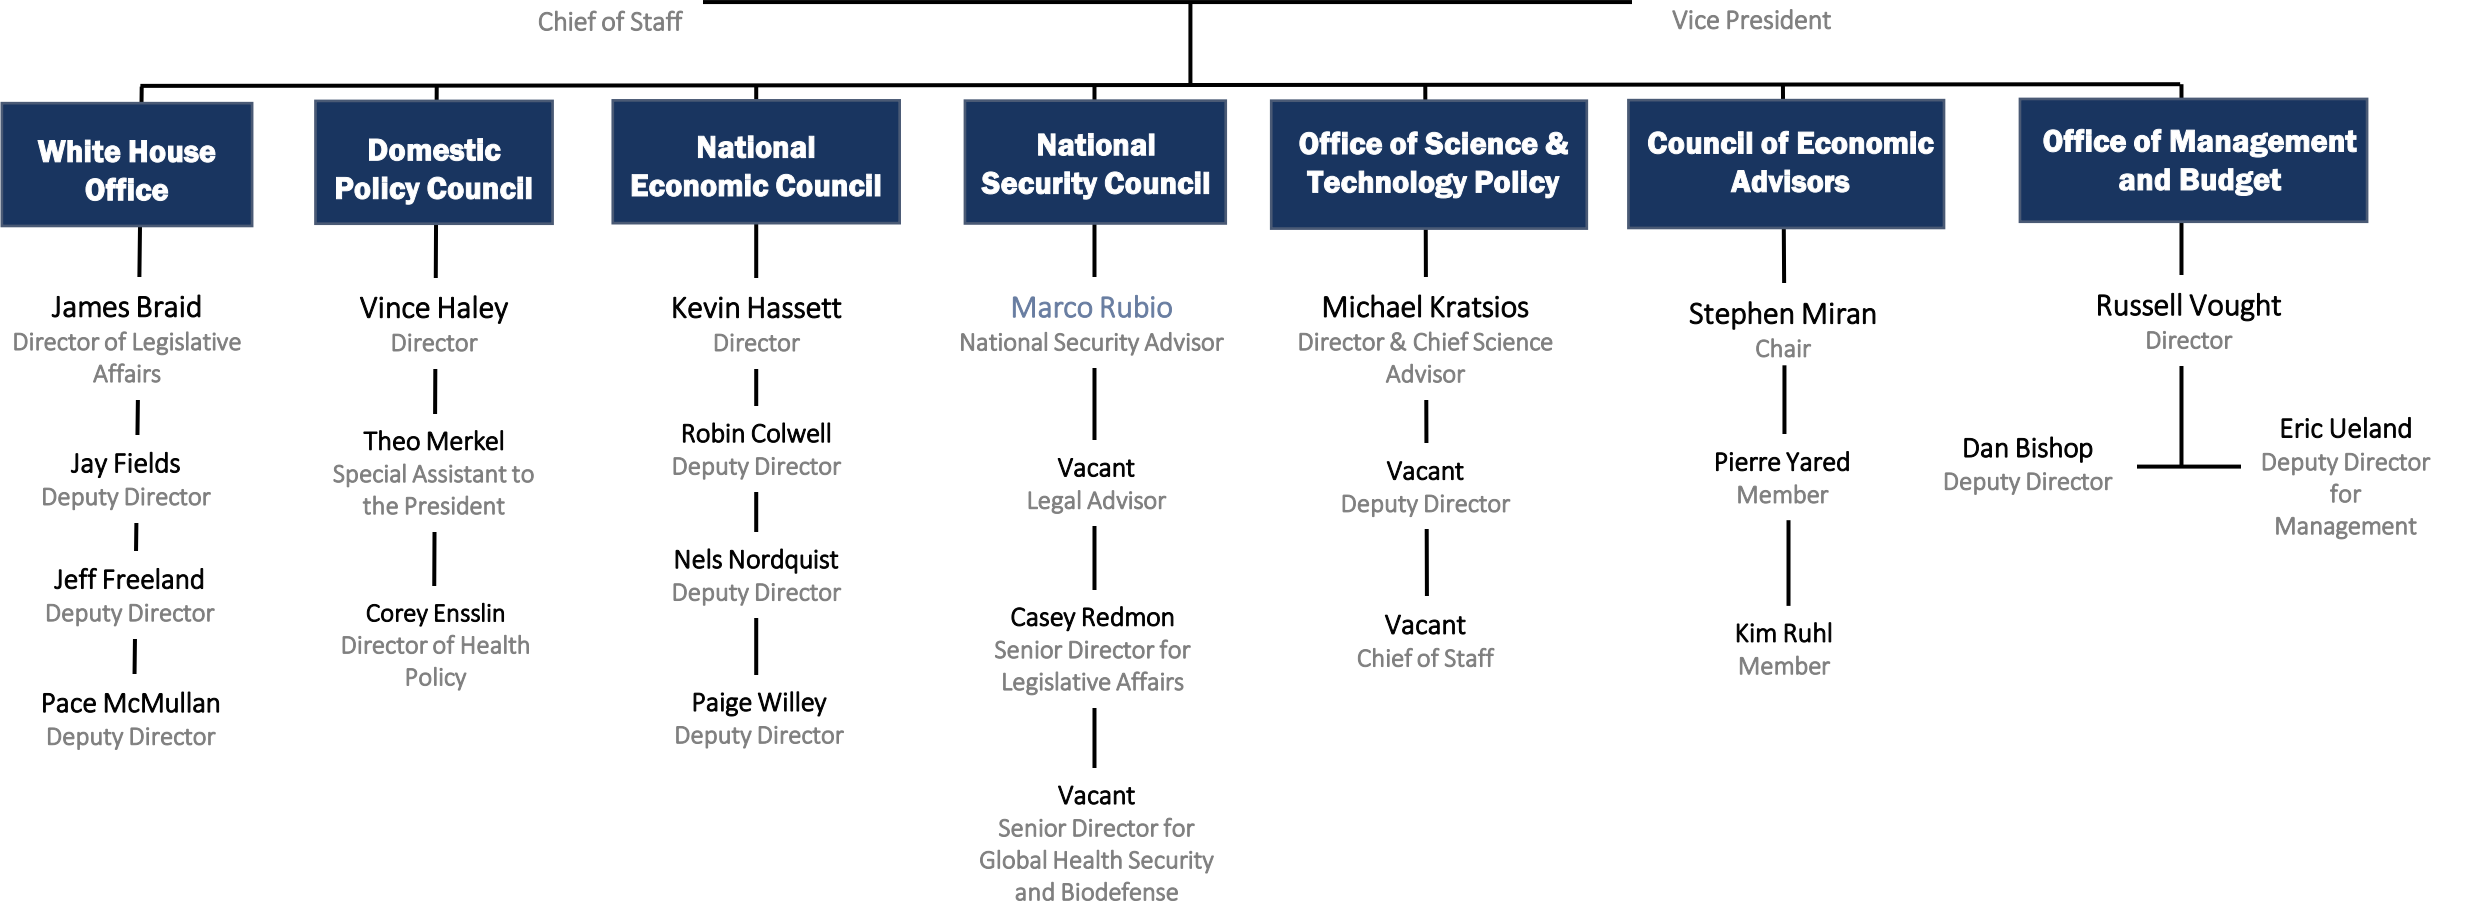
Chief of Staff

Vice President

White House Office

James Braid
Director of Legislative Affairs

Jay Fields
Deputy Director

Jeff Freeland
Deputy Director

Pace McMullan
Deputy Director

Domestic Policy Council

Vince Haley
Director

Theo Merkel
Special Assistant to the President

Corey Ensslin
Director of Health Policy

National Economic Council

Kevin Hassett
Director

Robin Colwell
Deputy Director

Nels Nordquist
Deputy Director

Paige Willey
Deputy Director

National Security Council

Marco Rubio
National Security Advisor

Vacant
Legal Advisor

Casey Redmon
Senior Director for Legislative Affairs

Vacant
Senior Director for Global Health Security and Biodefense

Office of Science & Technology Policy

Michael Kratsios
Director & Chief Science Advisor

Vacant
Deputy Director

Vacant
Chief of Staff

Council of Economic Advisors

Stephen Miran
Chair

Pierre Yared
Member

Kim Ruhl
Member

Office of Management and Budget

Russell Vought
Director

Dan Bishop
Deputy Director

Eric Ueland
Deputy Director for Management